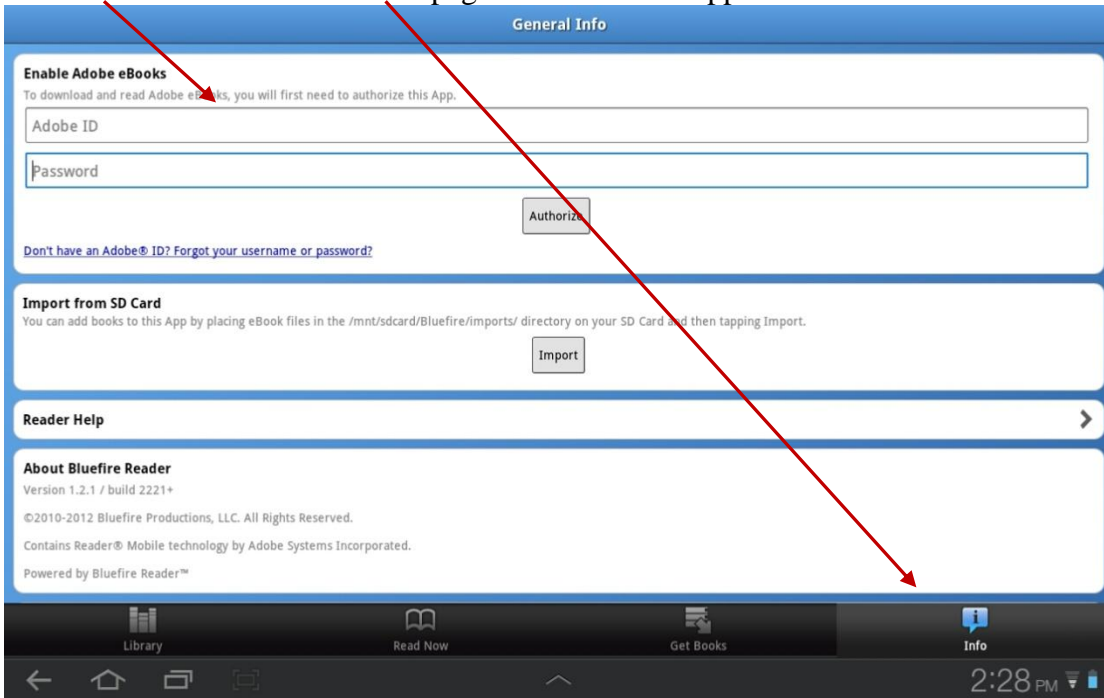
General Info

Enable Adobe eBooks
To download and read Adobe e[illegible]ks, you will first need to authorize this App.

Adobe ID

Password

Authorize

Don't have an Adobe® ID? Forgot your username or password?

Import from SD Card
You can add books to this App by placing eBook files in the /mnt/sdcard/Bluefire/imports/ directory on your SD Card and then tapping Import.

Import

Reader Help

About Bluefire Reader
Version 1.2.1 / build 2221+

©2010-2012 Bluefire Productions, LLC. All Rights Reserved.

Contains Reader® Mobile technology by Adobe Systems Incorporated.

Powered by Bluefire Reader™

Library
Read Now
Get Books
Info

2:28 PM